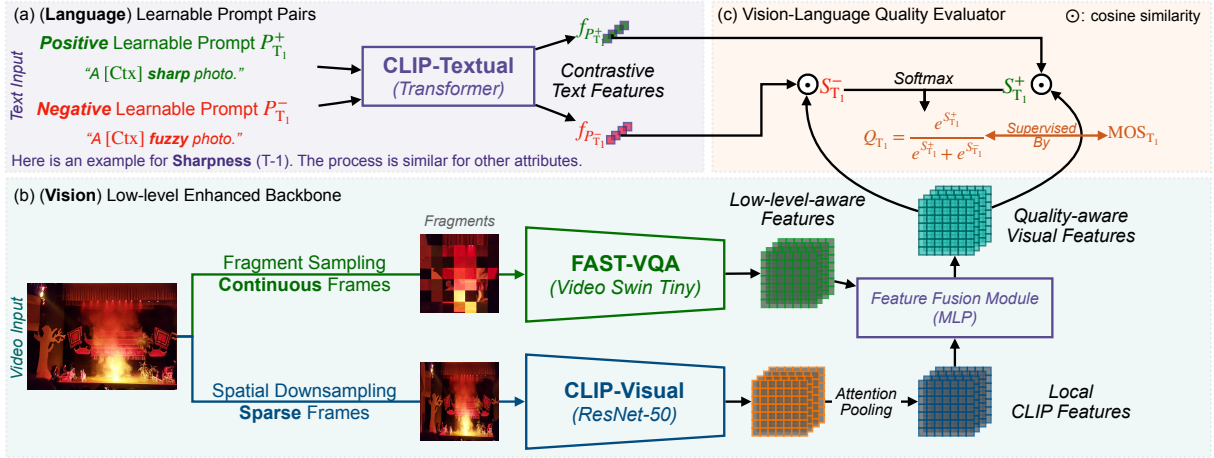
(a) (**Language**) Learnable Prompt Pairs

Text Input

**Positive** Learnable Prompt $P^{+}_{\mathrm{T}_1}$

"A [Ctx] **sharp** photo."

**Negative** Learnable Prompt $P^{-}_{\mathrm{T}_1}$

"A [Ctx] **fuzzy** photo."

CLIP-Textual
(Transformer)

$f_{P^{+}_{\mathrm{T}_1}}$

Contrastive Text Features

$f_{P^{-}_{\mathrm{T}_1}}$

Here is an example for **Sharpness** (T-1). The process is similar for other attributes.

(c) Vision-Language Quality Evaluator

$\odot$: cosine similarity

$\odot$ $S^{-}_{\mathrm{T}_1}$ Softmax $S^{+}_{\mathrm{T}_1}$ $\odot$

$Q_{\mathrm{T}_1} = \frac{e^{S^{+}_{\mathrm{T}_1}}}{e^{S^{+}_{\mathrm{T}_1}} + e^{S^{-}_{\mathrm{T}_1}}}$

Supervised By

$\mathrm{MOS}_{\mathrm{T}_1}$

(b) (**Vision**) Low-level Enhanced Backbone

Video Input

Fragments

Fragment Sampling
**Continuous** Frames

**FAST-VQA**
(Video Swin Tiny)

Low-level-aware Features

Quality-aware Visual Features

Feature Fusion Module
(MLP)

Spatial Downsampling
**Sparse** Frames

**CLIP-Visual**
(ResNet-50)

Attention Pooling

Local CLIP Features